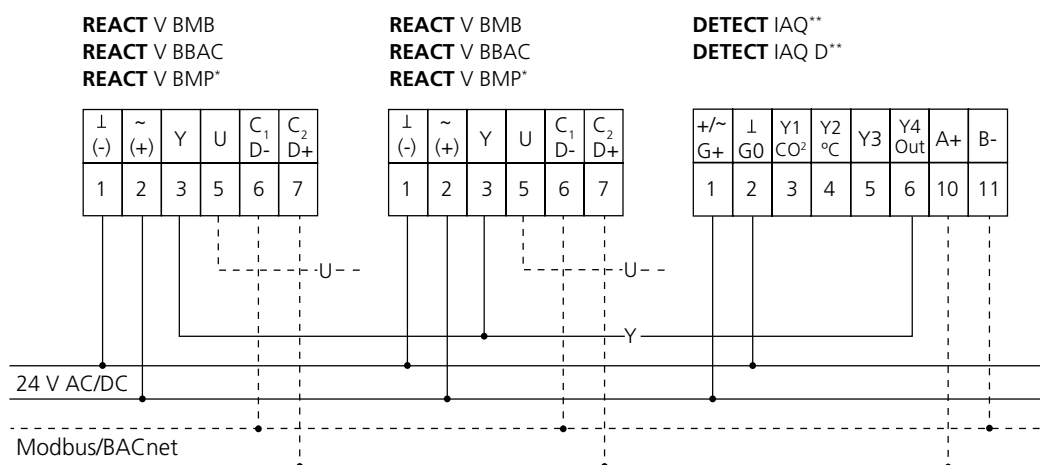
**REACT** V BMB
**REACT** V BBAC
**REACT** V BMP*

| ⊥ (-) | ~ (+) | Y | U | $C_1$ D- | $C_2$ D+ |
|---|---|---|---|---|---|
| 1 | 2 | 3 | 5 | 6 | 7 |

**REACT** V BMB
**REACT** V BBAC
**REACT** V BMP*

| ⊥ (-) | ~ (+) | Y | U | $C_1$ D- | $C_2$ D+ |
|---|---|---|---|---|---|
| 1 | 2 | 3 | 5 | 6 | 7 |

**DETECT** IAQ**
**DETECT** IAQ D**

| +/~ G+ | ⊥ G0 | Y1 $CO^2$ | Y2 °C | Y3 | Y4 Out | A+ | B- |
|---|---|---|---|---|---|---|---|
| 1 | 2 | 3 | 4 | 5 | 6 | 10 | 11 |

U

U

Y

24 V AC/DC

Modbus/BACnet